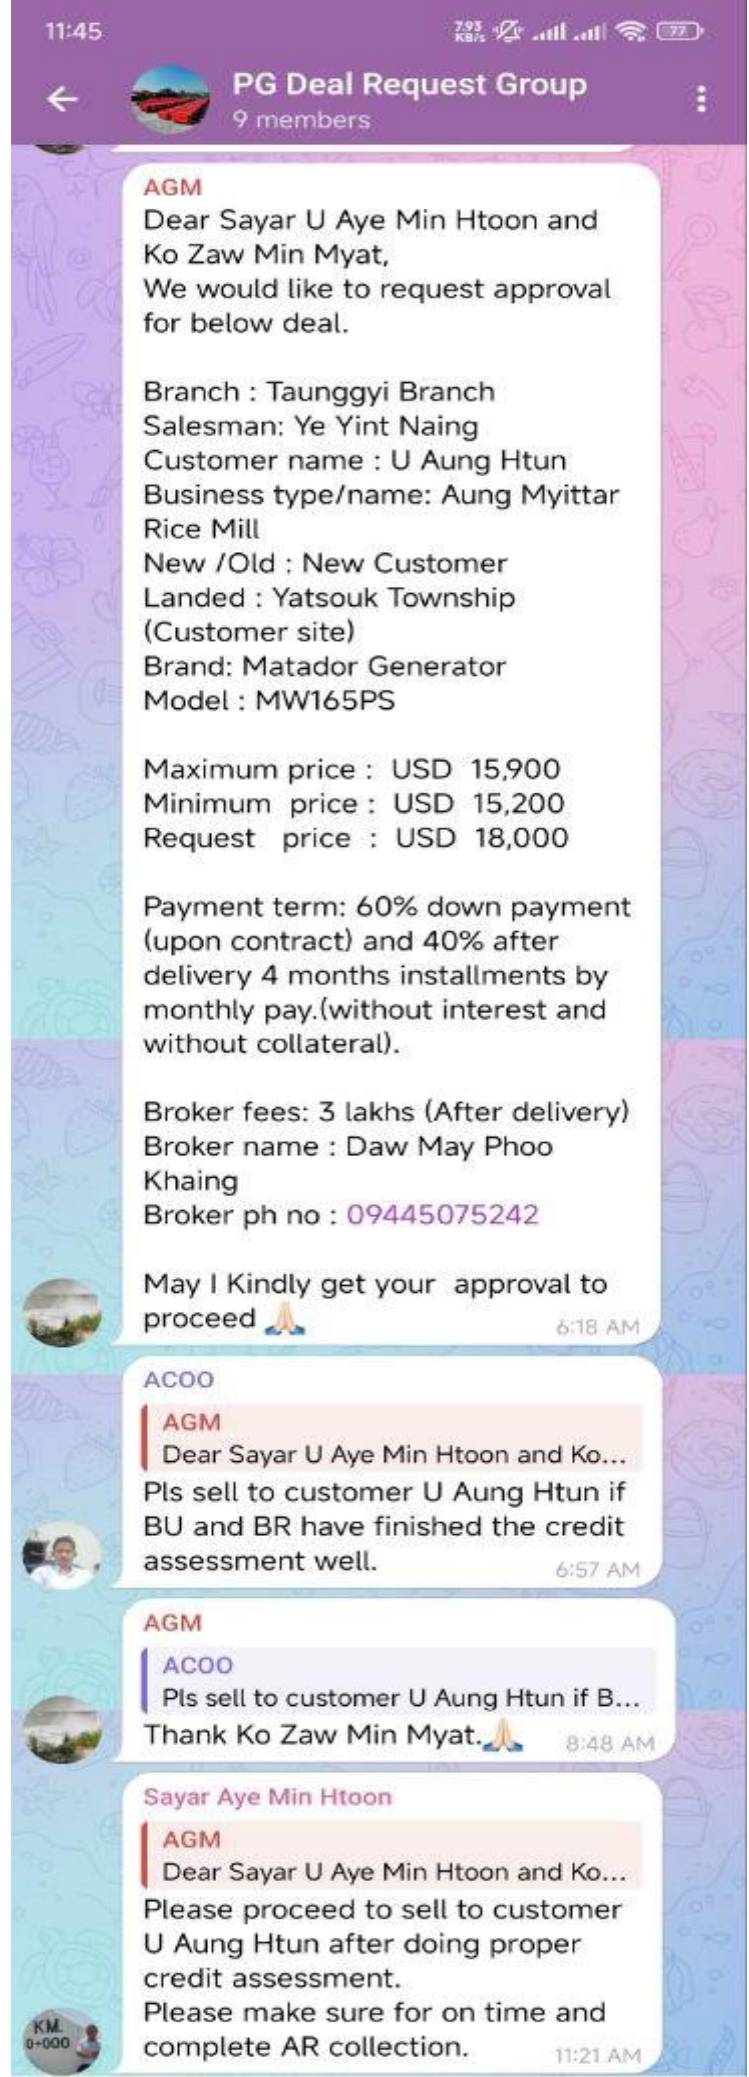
11:45

7.93 KB/s 77

PG Deal Request Group
9 members

AGM
Dear Sayar U Aye Min Htoon and Ko Zaw Min Myat,
We would like to request approval for below deal.

Branch : Taunggyi Branch
Salesman: Ye Yint Naing
Customer name : U Aung Htun
Business type/name: Aung Myittar Rice Mill
New /Old : New Customer
Landed : Yatsouk Township (Customer site)
Brand: Matador Generator
Model : MW165PS

Maximum price : USD 15,900
Minimum price : USD 15,200
Request price : USD 18,000

Payment term: 60% down payment (upon contract) and 40% after delivery 4 months installments by monthly pay.(without interest and without collateral).

Broker fees: 3 lakhs (After delivery)
Broker name : Daw May Phoo Khaing
Broker ph no : 09445075242

May I Kindly get your approval to proceed 🙏
6:18 AM

ACOO
AGM
Dear Sayar U Aye Min Htoon and Ko...
Pls sell to customer U Aung Htun if BU and BR have finished the credit assessment well.
6:57 AM

AGM
ACOO
Pls sell to customer U Aung Htun if B...
Thank Ko Zaw Min Myat.🙏
8:48 AM

Sayar Aye Min Htoon
AGM
Dear Sayar U Aye Min Htoon and Ko...
Please proceed to sell to customer U Aung Htun after doing proper credit assessment.
Please make sure for on time and complete AR collection.
11:21 AM

KM. 0+000